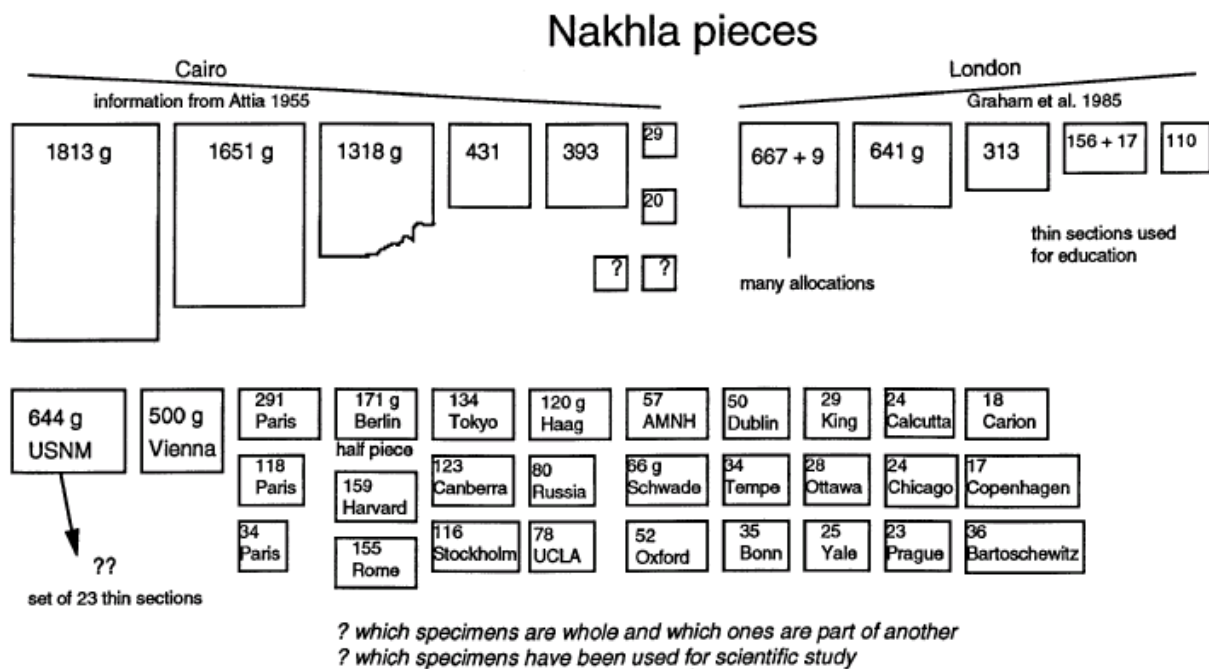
Nakhla pieces

Cairo

information from Attia 1955

London

Graham et al. 1985

1813 g

1651 g

1318 g

431

393

29

20

?

?

667 + 9

many allocations

641 g

313

156 + 17

110

thin sections used for education

644 g USNM

??

set of 23 thin sections

500 g Vienna

291 Paris

118 Paris

34 Paris

171 g Berlin

half piece

159 Harvard

155 Rome

134 Tokyo

123 Canberra

116 Stockholm

120 g Haag

80 Russia

78 UCLA

57 AMNH

66 g Schwade

52 Oxford

50 Dublin

34 Tempe

35 Bonn

29 King

28 Ottawa

25 Yale

24 Calcutta

24 Chicago

23 Prague

18 Carion

17 Copenhagen

36 Bartoschewitz

? which specimens are whole and which ones are part of another
? which specimens have been used for scientific study